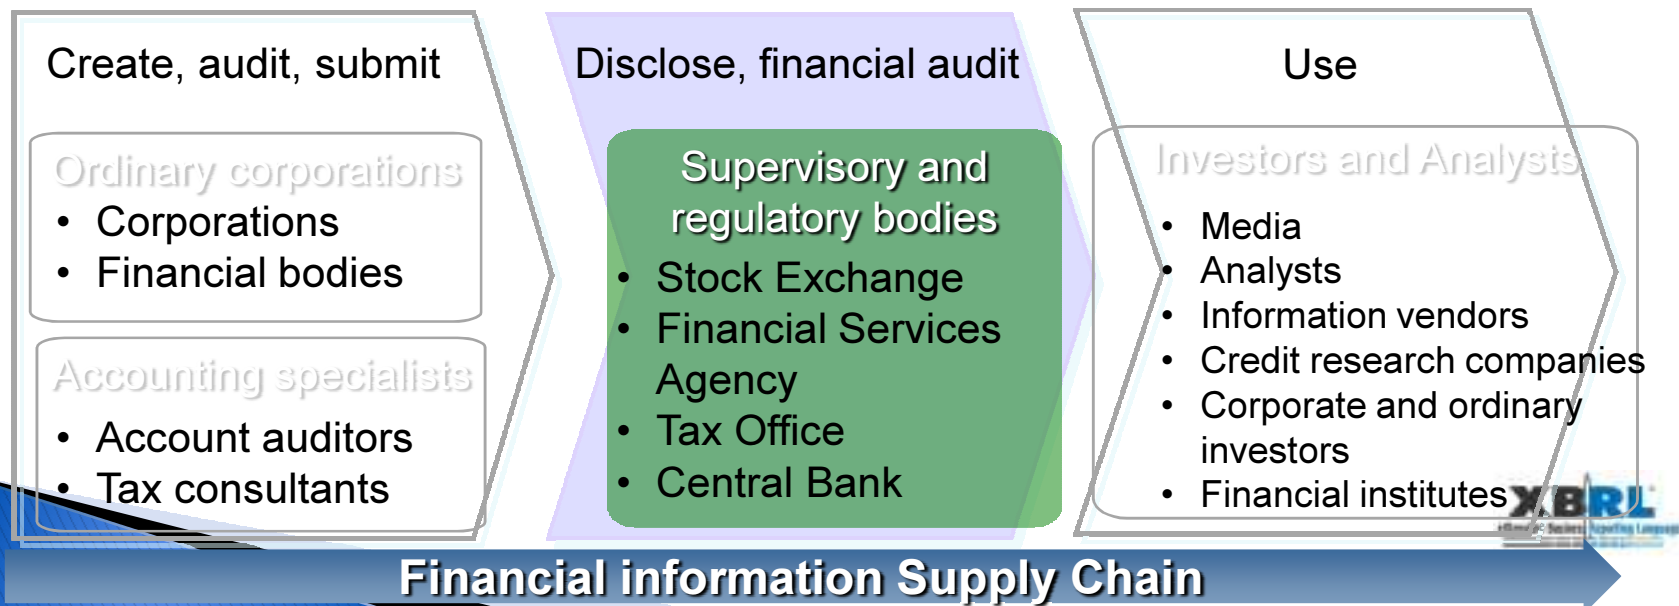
Create, audit, submit

Ordinary corporations
- Corporations
- Financial bodies

Accounting specialists
- Account auditors
- Tax consultants

Disclose, financial audit

Supervisory and regulatory bodies
- Stock Exchange
- Financial Services Agency
- Tax Office
- Central Bank

Use

Investors and Analysts
- Media
- Analysts
- Information vendors
- Credit research companies
- Corporate and ordinary investors
- Financial institutes

XBRL

Financial information Supply Chain